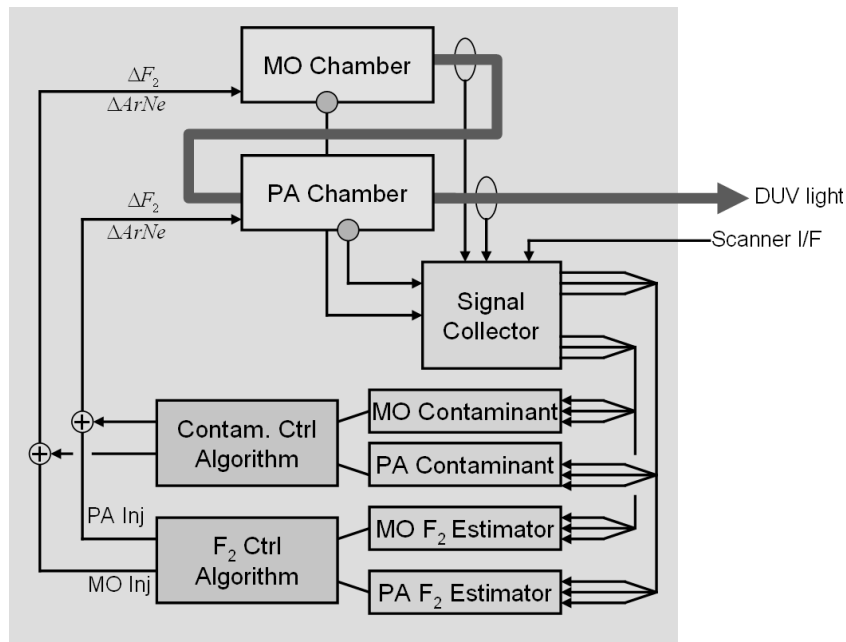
$\Delta F_2$
$\Delta ArNe$

MO Chamber

$\Delta F_2$
$\Delta ArNe$

PA Chamber

DUV light

Scanner I/F

Signal Collector

$\oplus$

$\oplus$

Contam. Ctrl Algorithm

MO Contaminant

PA Contaminant

PA Inj

$F_2$ Ctrl Algorithm

MO $F_2$ Estimator

MO Inj

PA $F_2$ Estimator